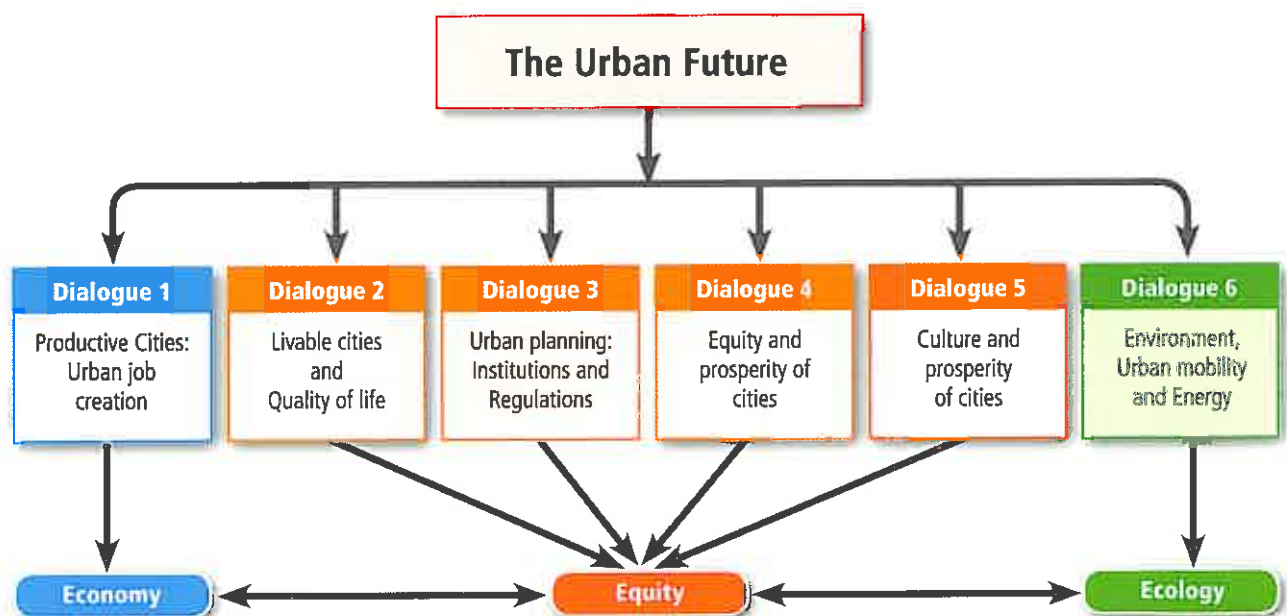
The Urban Future

Dialogue 1
Productive Cities: Urban job creation

Dialogue 2
Livable cities and Quality of life

Dialogue 3
Urban planning: Institutions and Regulations

Dialogue 4
Equity and prosperity of cities

Dialogue 5
Culture and prosperity of cities

Dialogue 6
Environment, Urban mobility and Energy

Economy

Equity

Ecology